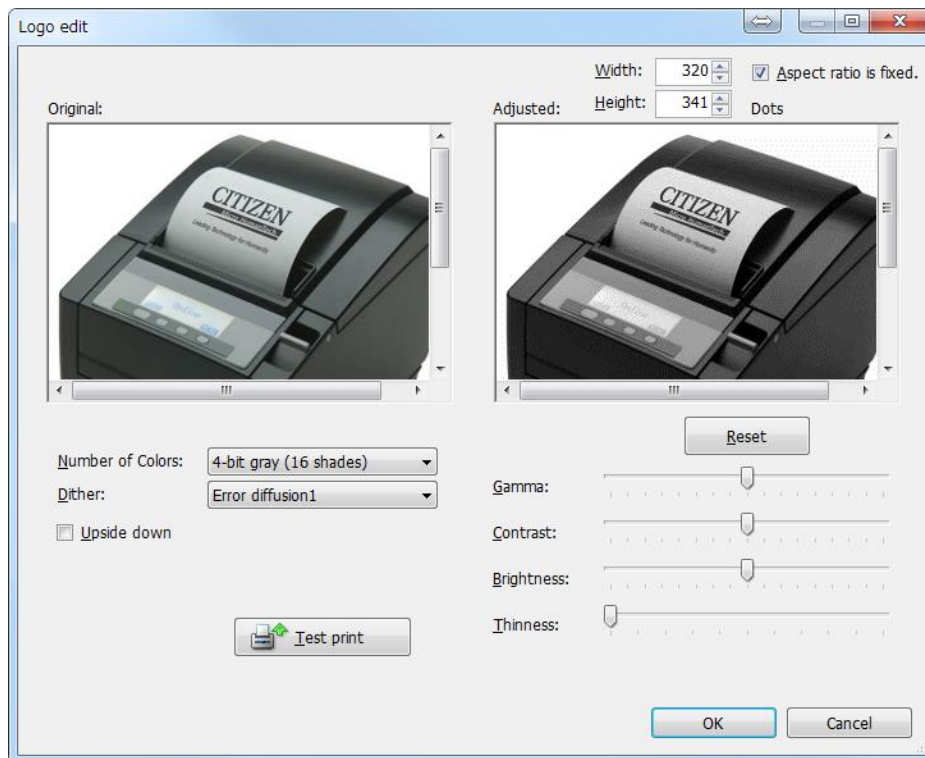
Logo edit

Width: 320
Height: 341
Aspect ratio is fixed.
Dots

Original:

CITIZEN

Adjusted:

CITIZEN

Reset

Number of Colors: 4-bit gray (16 shades)
Dither: Error diffusion1
Upside down

Gamma:
Contrast:
Brightness:
Thinness:

Test print

OK
Cancel